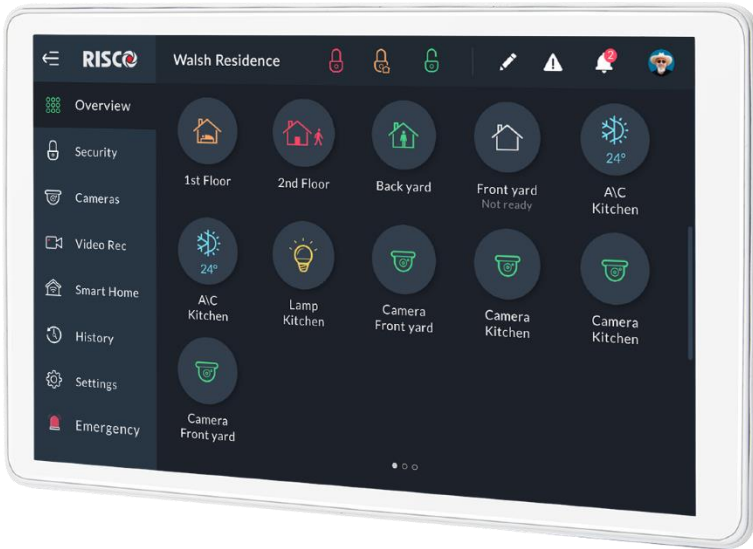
RISCO
Walsh Residence
2
Overview
Security
Cameras
Video Rec
Smart Home
History
Settings
Emergency
1st Floor
2nd Floor
Back yard
Front yard
Not ready
24°
A\C
Kitchen
24°
A\C
Kitchen
Lamp
Kitchen
Camera
Front yard
Camera
Kitchen
Camera
Kitchen
Camera
Front yard